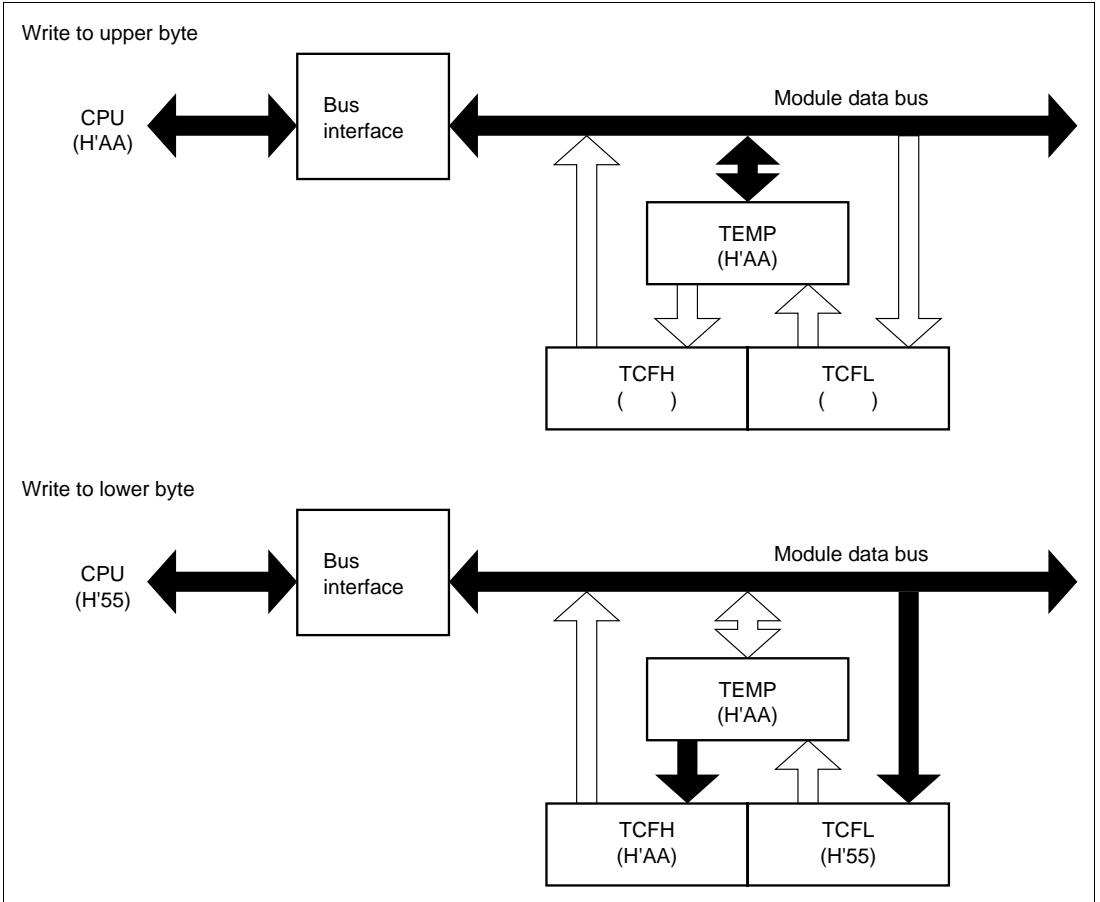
Write to upper byte

CPU
(H'AA)

Bus
interface

Module data bus

TEMP
(H'AA)

TCFH
(     )

TCFL
(     )

Write to lower byte

CPU
(H'55)

Bus
interface

Module data bus

TEMP
(H'AA)

TCFH
(H'AA)

TCFL
(H'55)